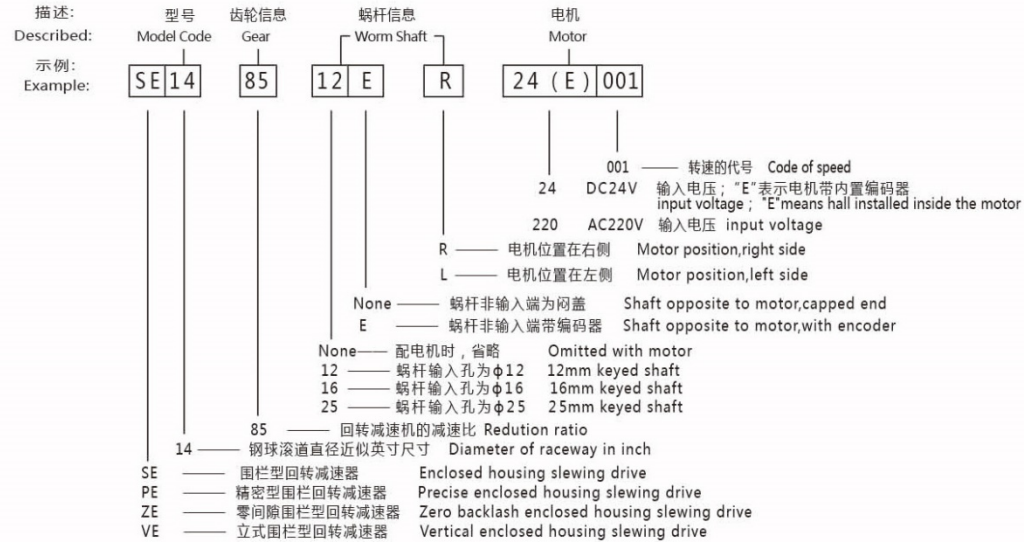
描述:
Described:

型号
Model Code

齿轮信息
Gear

蜗杆信息
Worm Shaft

电机
Motor

示例:
Example:

SE 14 85 12 E R 24 (E) 001

001 —— 转速的代号 Code of speed

24 DC24V 输入电压；"E"表示电机带内置编码器
input voltage； "E"means hall installed inside the motor

220 AC220V 输入电压 input voltage

R —— 电机位置在右侧 Motor position,right side

L —— 电机位置在左侧 Motor position,left side

None —— 蜗杆非输入端为闷盖 Shaft opposite to motor,capped end

E —— 蜗杆非输入端带编码器 Shaft opposite to motor,with encoder

None—— 配电机时，省略 Omitted with motor

12 —— 蜗杆输入孔为$\phi12$ 12mm keyed shaft

16 —— 蜗杆输入孔为$\phi16$ 16mm keyed shaft

25 —— 蜗杆输入孔为$\phi25$ 25mm keyed shaft

85 —— 回转减速机的减速比 Redution ratio

14 —— 钢球滚道直径近似英寸尺寸 Diameter of raceway in inch

SE —— 围栏型回转减速器 Enclosed housing slewing drive

PE —— 精密型围栏回转减速器 Precise enclosed housing slewing drive

ZE —— 零间隙围栏型回转减速器 Zero backlash enclosed housing slewing drive

VE —— 立式围栏型回转减速器 Vertical enclosed housing slewing drive